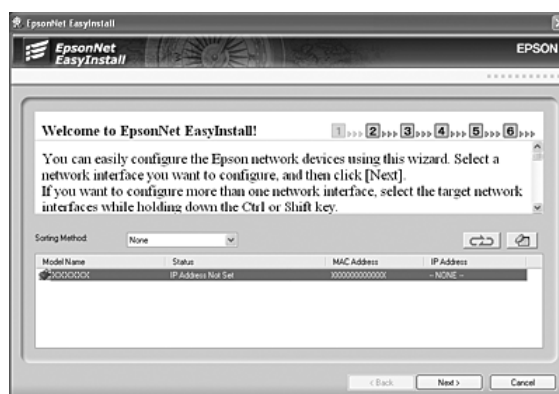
EpsonNet EasyInstall

EpsonNet EasyInstall

EPSON

Welcome to EpsonNet EasyInstall!

1 2 3 4 5 6

You can easily configure the Epson network devices using this wizard. Select a network interface you want to configure, and then click [Next].
If you want to configure more than one network interface, select the target network interfaces while holding down the Ctrl or Shift key.

Sorting Method: None

| Model Name | Status | MAC Address | IP Address |
|---|---|---|---|
| XXXXXXX | IP Address Not Set | XXXXXXXXXXXX | -- NONE -- |

< Back
Next >
Cancel